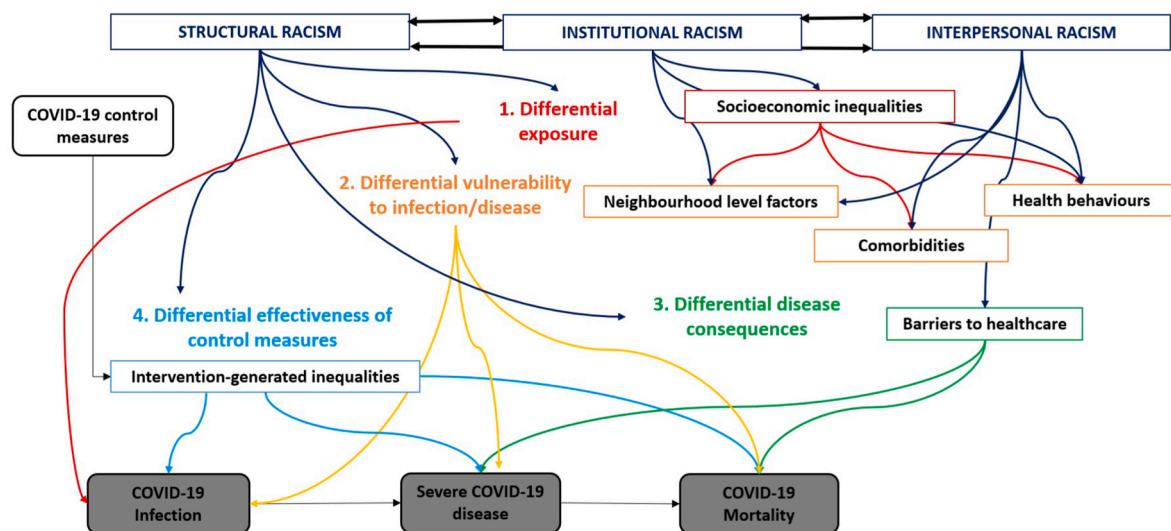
STRUCTURAL RACISM

INSTITUTIONAL RACISM

INTERPERSONAL RACISM

COVID-19 control measures

1. Differential exposure

Socioeconomic inequalities

2. Differential vulnerability to infection/disease

Neighbourhood level factors

Health behaviours

Comorbidities

4. Differential effectiveness of control measures

3. Differential disease consequences

Barriers to healthcare

Intervention-generated inequalities

COVID-19 Infection

Severe COVID-19 disease

COVID-19 Mortality